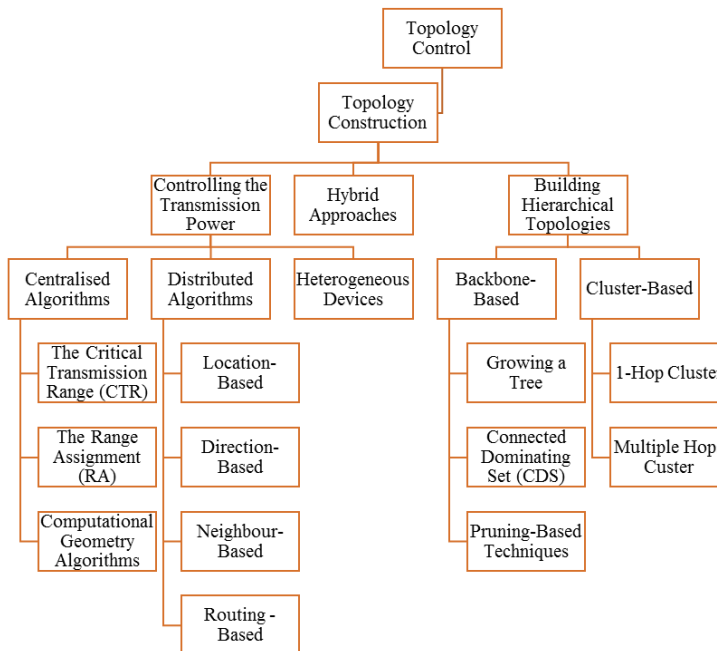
Topology Control

Topology Construction

Controlling the Transmission Power

Hybrid Approaches

Building Hierarchical Topologies

Centralised Algorithms

Distributed Algorithms

Heterogeneous Devices

Backbone-Based

Cluster-Based

The Critical Transmission Range (CTR)

The Range Assignment (RA)

Computational Geometry Algorithms

Location-Based

Direction-Based

Neighbour-Based

Routing - Based

Growing a Tree

Connected Dominating Set (CDS)

Pruning-Based Techniques

1-Hop Cluster

Multiple Hop Custer